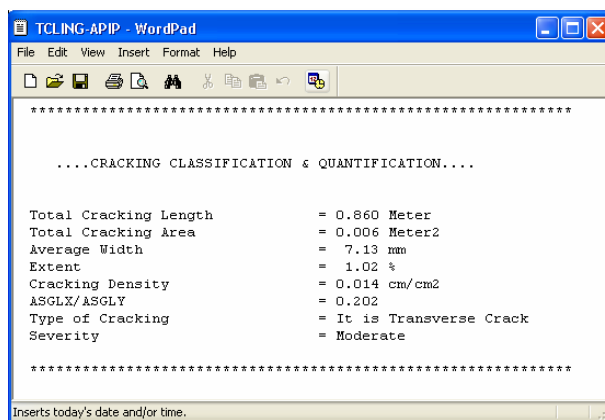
TCLING-APIP - WordPad

File Edit View Insert Format Help

************************************************************

....CRACKING CLASSIFICATION & QUANTIFICATION....

Total Cracking Length = 0.860 Meter
Total Cracking Area = 0.006 Meter2
Average Width = 7.13 mm
Extent = 1.02 %
Cracking Density = 0.014 cm/cm2
ASGLX/ASGLY = 0.202
Type of Cracking = It is Transverse Crack
Severity = Moderate

************************************************************

Inserts today's date and/or time.